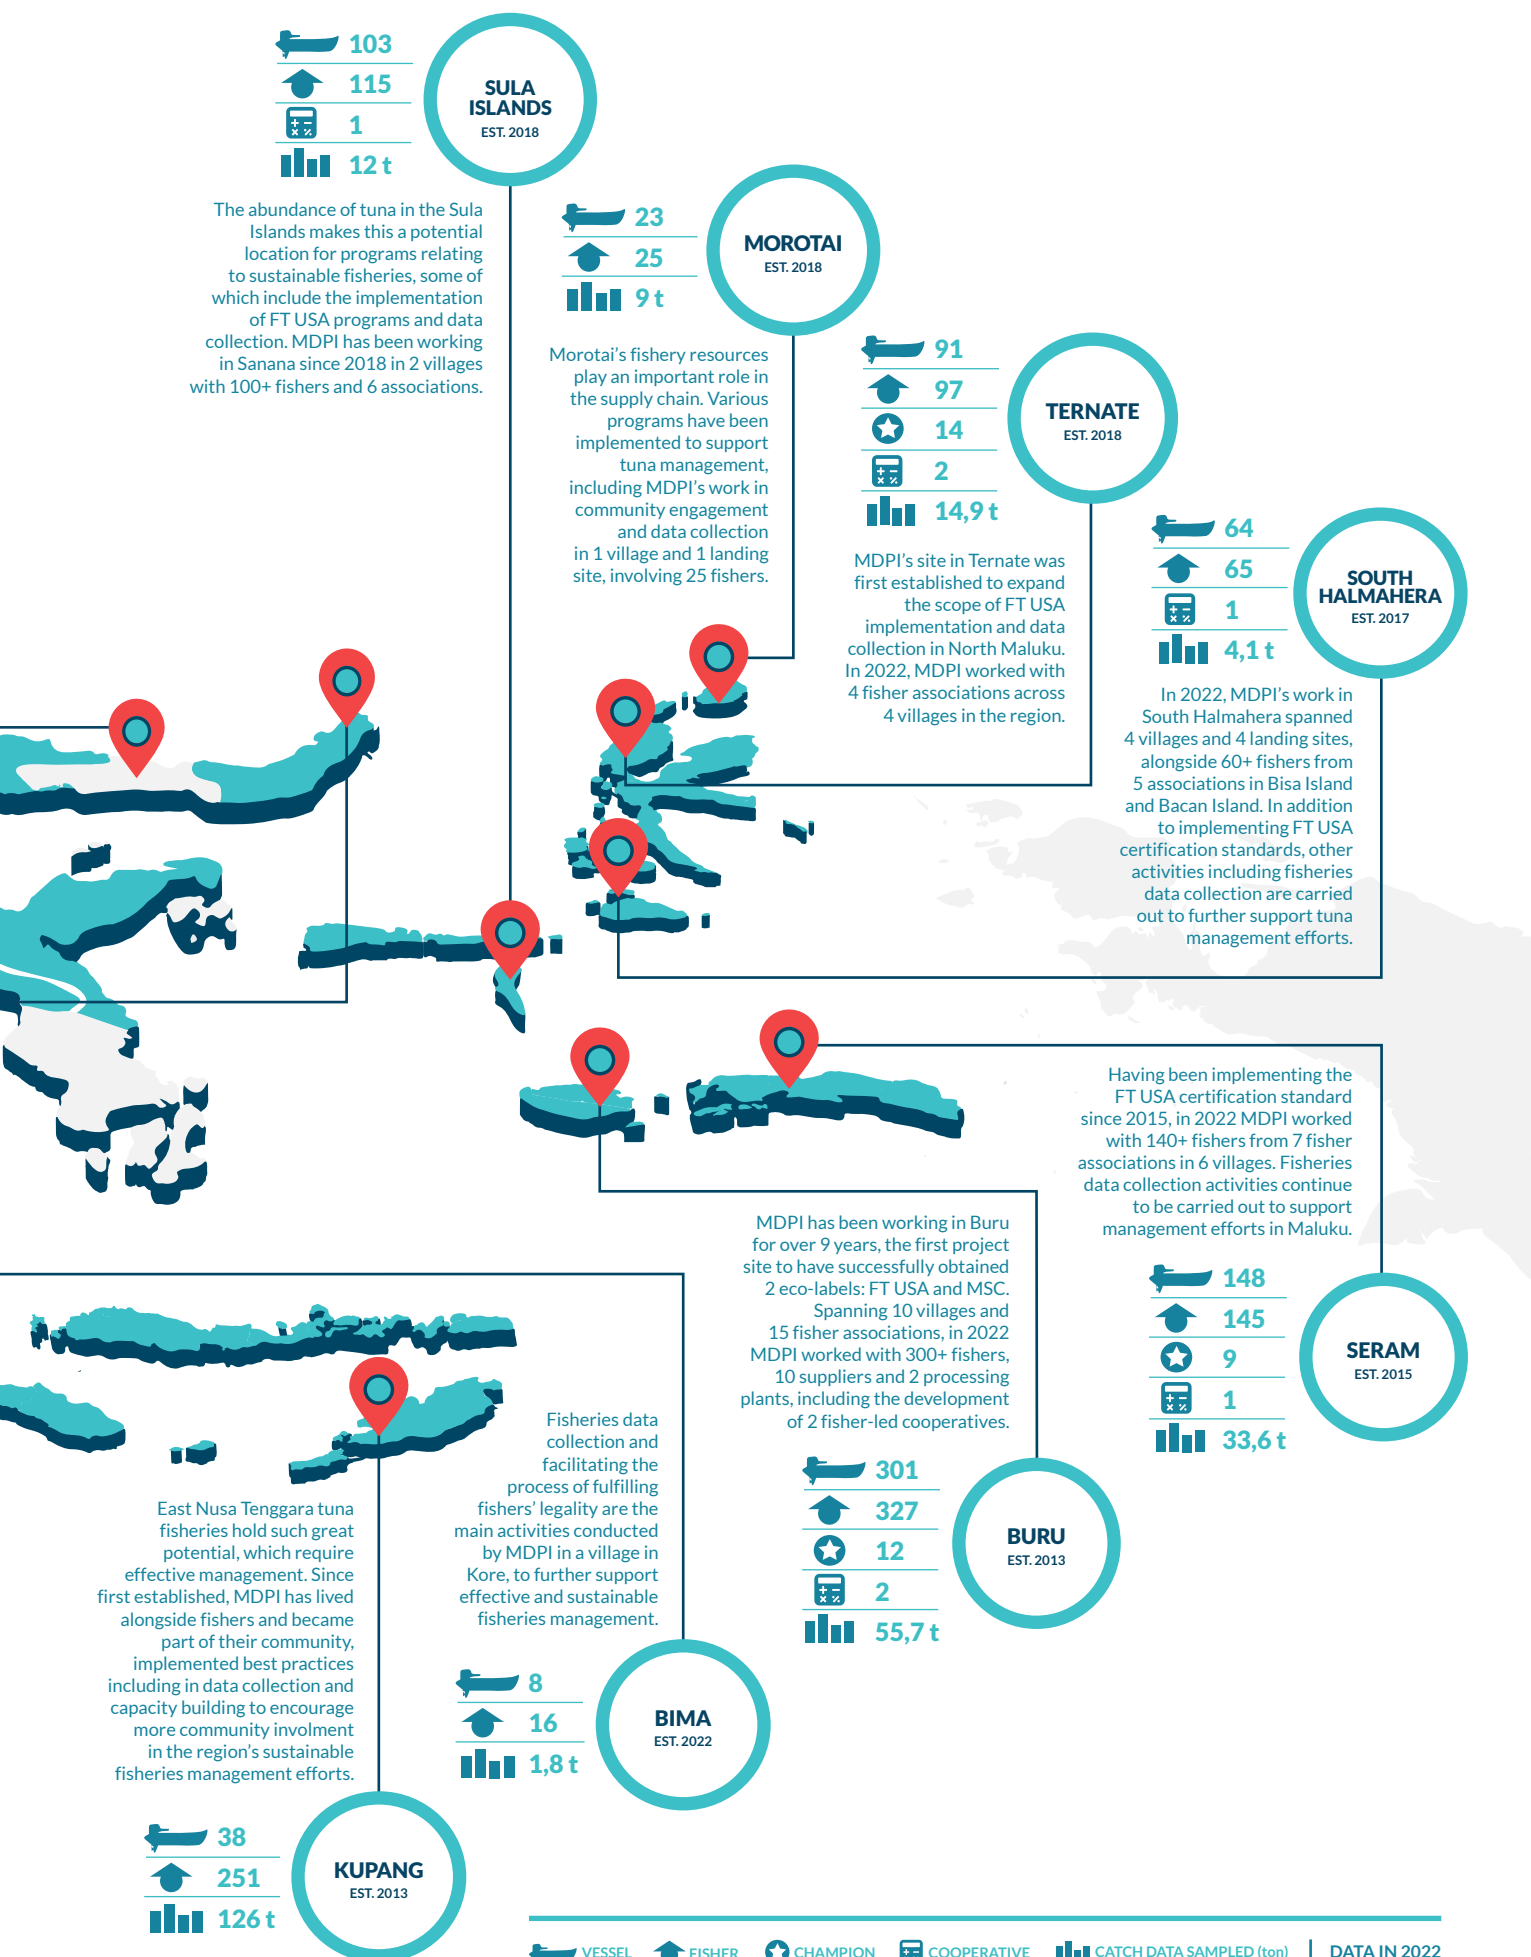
103
115
1
12 t

SULA ISLANDS
EST. 2018

The abundance of tuna in the Sula Islands makes this a potential location for programs relating to sustainable fisheries, some of which include the implementation of FT USA programs and data collection. MDPI has been working in Sanana since 2018 in 2 villages with 100+ fishers and 6 associations.

23
25
9 t

MOROTAI
EST. 2018

Morotai's fishery resources play an important role in the supply chain. Various programs have been implemented to support tuna management, including MDPI's work in community engagement and data collection in 1 village and 1 landing site, involving 25 fishers.

91
97
14
2
14,9 t

TERNATE
EST. 2018

MDPI's site in Ternate was first established to expand the scope of FT USA implementation and data collection in North Maluku. In 2022, MDPI worked with 4 fisher associations across 4 villages in the region.

64
65
1
4,1 t

SOUTH HALMAHERA
EST. 2017

In 2022, MDPI's work in South Halmahera spanned 4 villages and 4 landing sites, alongside 60+ fishers from 5 associations in Bisa Island and Bacan Island. In addition to implementing FT USA certification standards, other activities including fisheries data collection are carried out to further support tuna management efforts.

Having been implementing the FT USA certification standard since 2015, in 2022 MDPI worked with 140+ fishers from 7 fisher associations in 6 villages. Fisheries data collection activities continue to be carried out to support management efforts in Maluku.

148
145
9
1
33,6 t

SERAM
EST. 2015

MDPI has been working in Buru for over 9 years, the first project site to have successfully obtained 2 eco-labels: FT USA and MSC. Spanning 10 villages and 15 fisher associations, in 2022 MDPI worked with 300+ fishers, 10 suppliers and 2 processing plants, including the development of 2 fisher-led cooperatives.

301
327
12
2
55,7 t

BURU
EST. 2013

Fisheries data collection and facilitating the process of fulfilling fishers' legality are the main activities conducted by MDPI in a village in Kore, to further support effective and sustainable fisheries management.

8
16
1,8 t

BIMA
EST. 2022

East Nusa Tenggara tuna fisheries hold such great potential, which require effective management. Since first established, MDPI has lived alongside fishers and became part of their community, implemented best practices including in data collection and capacity building to encourage more community involment in the region's sustainable fisheries management efforts.

38
251
126 t

KUPANG
EST. 2013

VESSEL FISHER CHAMPION COOPERATIVE CATCH DATA SAMPLED (ton) | DATA IN 2022